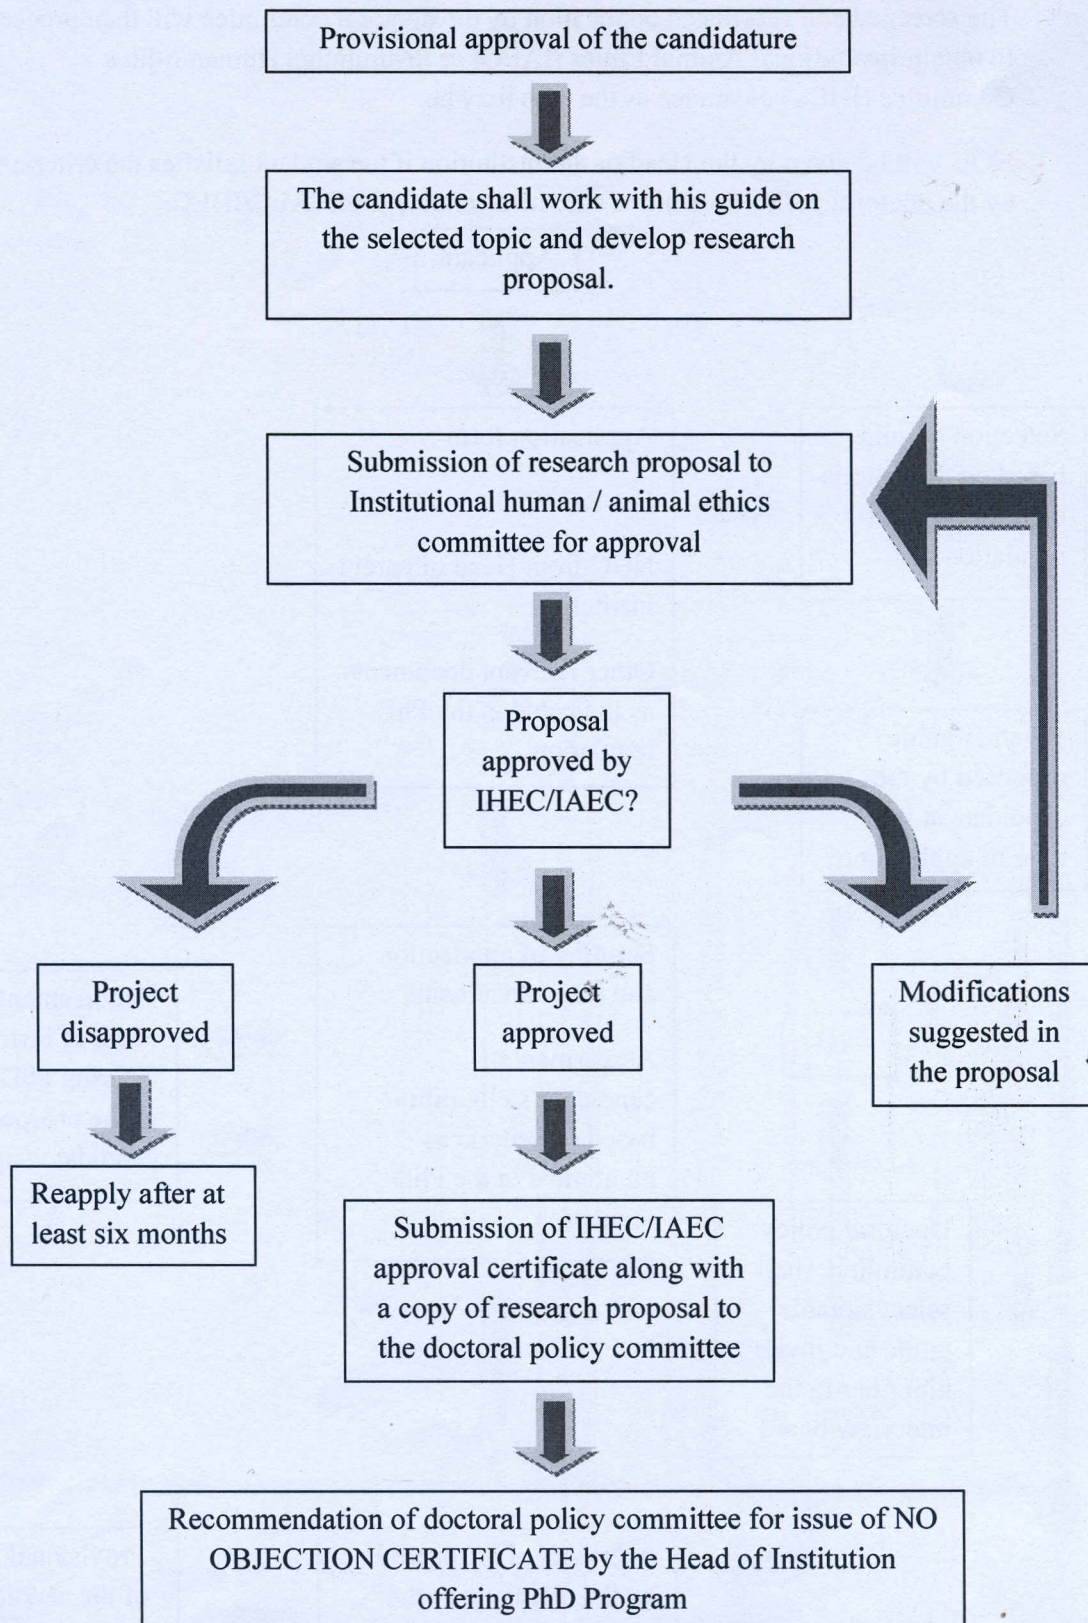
Provisional approval of the candidature

The candidate shall work with his guide on the selected topic and develop research proposal.

Submission of research proposal to Institutional human / animal ethics committee for approval

Proposal approved by IHEC/IAEC?

Project disapproved

Reapply after at least six months

Project approved

Modifications suggested in the proposal

Submission of IHEC/IAEC approval certificate along with a copy of research proposal to the doctoral policy committee

Recommendation of doctoral policy committee for issue of NO OBJECTION CERTIFICATE by the Head of Institution offering PhD Program